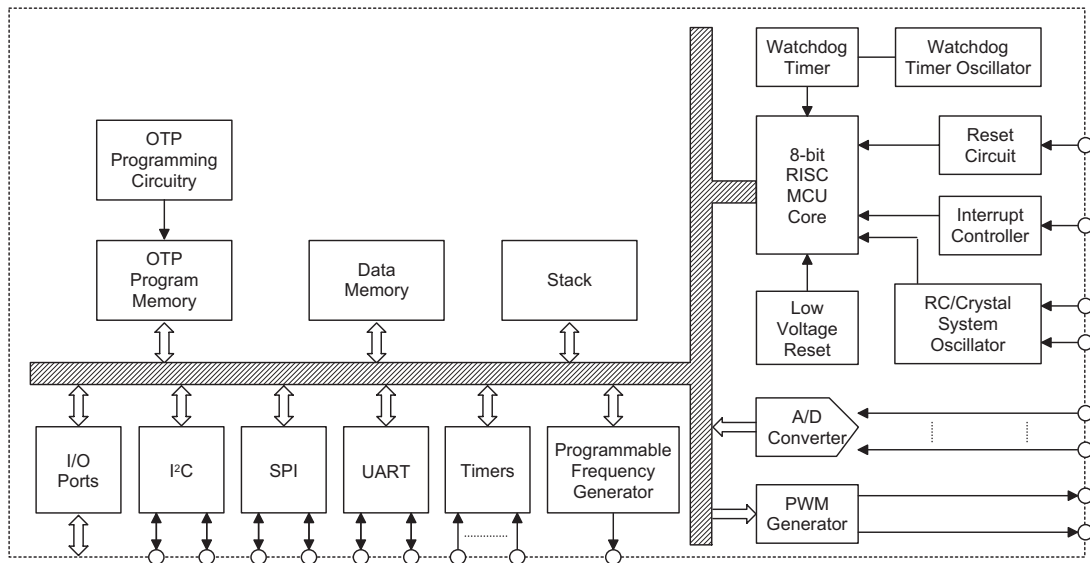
Watchdog Timer

Watchdog Timer Oscillator

OTP Programming Circuitry

8-bit RISC MCU Core

Reset Circuit

Interrupt Controller

OTP Program Memory

Data Memory

Stack

Low Voltage Reset

RC/Crystal System Oscillator

A/D Converter

I/O Ports

I$^2$C

SPI

UART

Timers

Programmable Frequency Generator

PWM Generator